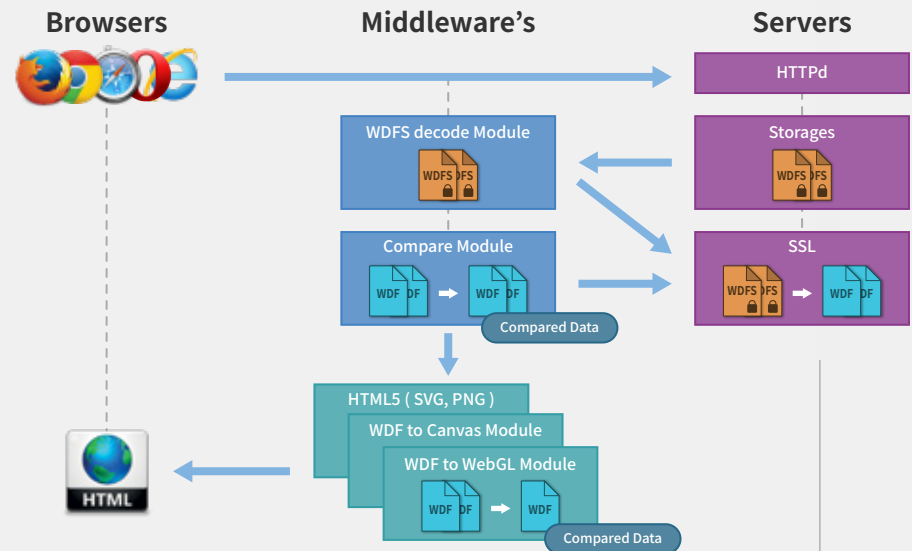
Browsers

Middleware's

Servers

HTTPd

WDFS decode Module

WDFS DFS

Storages

WDFS DFS

Compare Module

WDF DF WDF DF

Compared Data

SSL

WDFS DFS WDF DF

HTML5 ( SVG, PNG )

WDF to Canvas Module

WDF to WebGL Module

WDF DF WDF

Compared Data

HTML